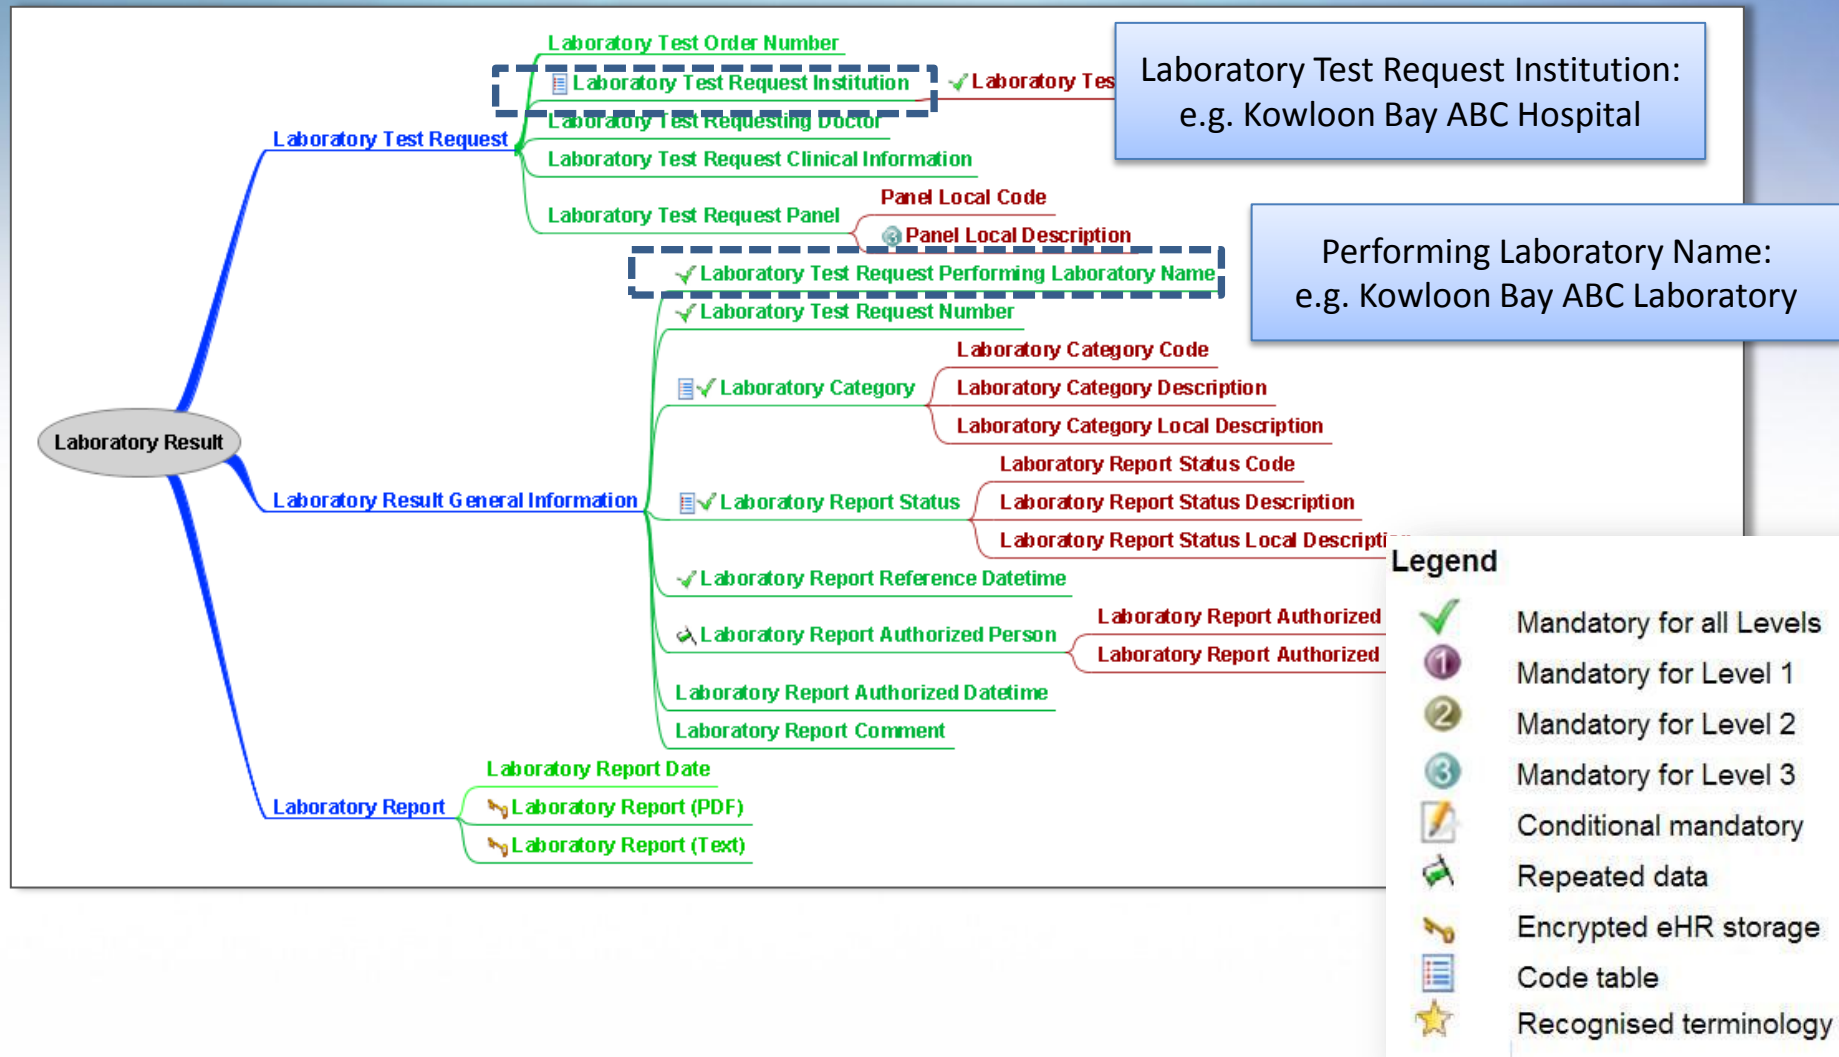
Laboratory Test Order Number
Laboratory Test Request Institution
Laboratory Tes
Laboratory Test Request Institution: e.g. Kowloon Bay ABC Hospital
Laboratory Test Request
Laboratory Test Requesting Doctor
Laboratory Test Request Clinical Information
Panel Local Code
Laboratory Test Request Panel
Panel Local Description
Performing Laboratory Name: e.g. Kowloon Bay ABC Laboratory
Laboratory Test Request Performing Laboratory Name
Laboratory Test Request Number
Laboratory Category Code
Laboratory Category
Laboratory Category Description
Laboratory Category Local Description
Laboratory Result
Laboratory Report Status Code
Laboratory Result General Information
Laboratory Report Status
Laboratory Report Status Description
Laboratory Report Status Local Descripti
Laboratory Report Reference Datetime
Laboratory Report Authorized
Laboratory Report Authorized Person
Laboratory Report Authorized
Laboratory Report Authorized Datetime
Laboratory Report Comment
Laboratory Report Date
Laboratory Report
Laboratory Report (PDF)
Laboratory Report (Text)

Legend
Mandatory for all Levels
Mandatory for Level 1
Mandatory for Level 2
Mandatory for Level 3
Conditional mandatory
Repeated data
Encrypted eHR storage
Code table
Recognised terminology